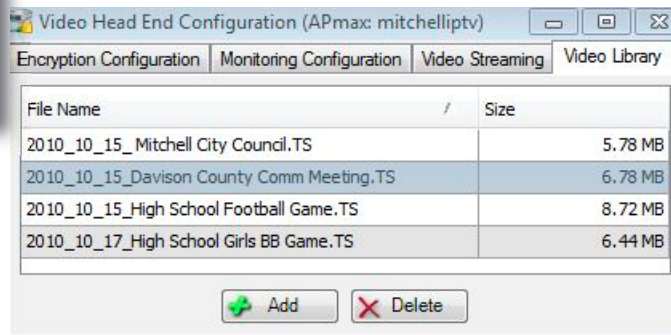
Video Head End Configuration (APmax: mitchelliptv)

Encryption Configuration | Monitoring Configuration | Video Streaming | Video Library

| File Name | Size |
|---|---|
| 2010_10_15_ Mitchell City Council.TS | 5.78 MB |
| 2010_10_15_Davison County Comm Meeting.TS | 6.78 MB |
| 2010_10_15_High School Football Game.TS | 8.72 MB |
| 2010_10_17_High School Girls BB Game.TS | 6.44 MB |

Add   Delete